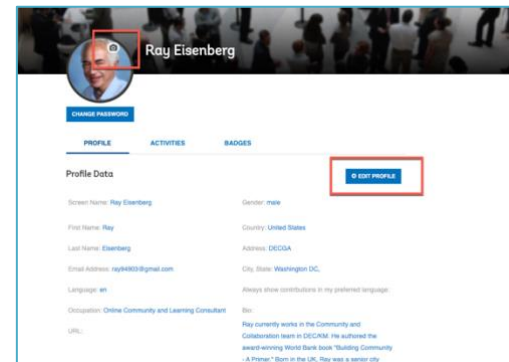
Ray Eisenberg

CHANGE PASSWORD

PROFILE ACTIVITIES BADGES

Profile Data

EDIT PROFILE

Screen Name: Ray Eisenberg

Gender: male

First Name: Ray

Country: United States

Last Name: Eisenberg

Address: DECGA

Email Address: ray84903@gmail.com

City, State: Washington DC,

Language: en

Always show contributions in my preferred language:

Occupation: Online Community and Learning Consultant

Bio:

URL:

Ray currently works in the Community and Collaboration team in DEC/KM. He authored the award-winning World Bank book "Building Community - A Primer." Born in the UK, Ray was a senior city